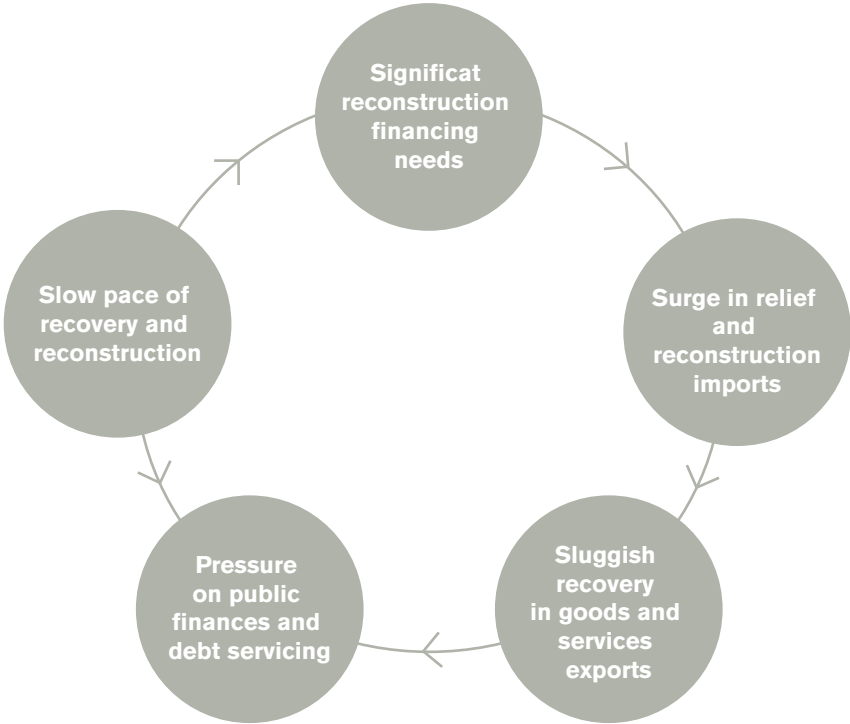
Significat reconstruction financing needs

Surge in relief and reconstruction imports

Sluggish recovery in goods and services exports

Pressure on public finances and debt servicing

Slow pace of recovery and reconstruction